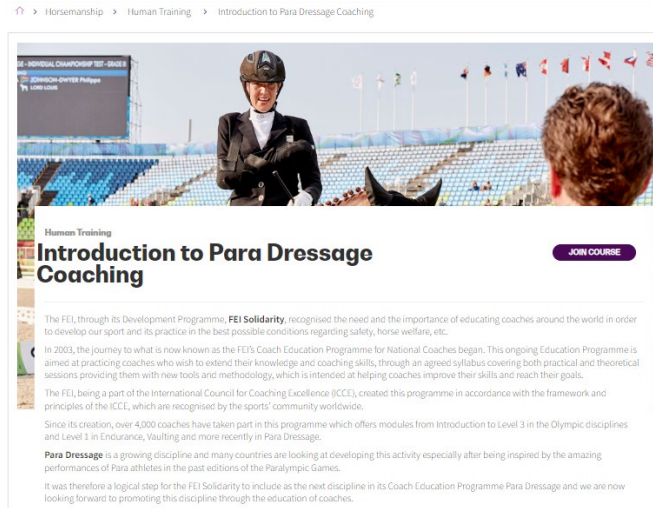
⌂ > Horsemanship > Human Training > Introduction to Para Dressage Coaching

GE - INDIVIDUAL CHAMPIONSHIP TEST - GRADE II
JOHNSON-DWYER Philippa
LORD LOUIS

Human Training

Introduction to Para Dressage Coaching

JOIN COURSE

The FEI, through its Development Programme, FEI Solidarity, recognised the need and the importance of educating coaches around the world in order to develop our sport and its practice in the best possible conditions regarding safety, horse welfare, etc.

In 2003, the journey to what is now known as the FEI's Coach Education Programme for National Coaches began. This ongoing Education Programme is aimed at practicing coaches who wish to extend their knowledge and coaching skills, through an agreed syllabus covering both practical and theoretical sessions providing them with new tools and methodology, which is intended at helping coaches improve their skills and reach their goals.

The FEI, being a part of the International Council for Coaching Excellence (ICCE), created this programme in accordance with the framework and principles of the ICCE, which are recognised by the sports' community worldwide.

Since its creation, over 4,000 coaches have taken part in this programme which offers modules from Introduction to Level 3 in the Olympic disciplines and Level 1 in Endurance, Vaulting and more recently in Para Dressage.

Para Dressage is a growing discipline and many countries are looking at developing this activity especially after being inspired by the amazing performances of Para athletes in the past editions of the Paralympic Games.

It was therefore a logical step for the FEI Solidarity to include as the next discipline in its Coach Education Programme Para Dressage and we are now looking forward to promoting this discipline through the education of coaches.